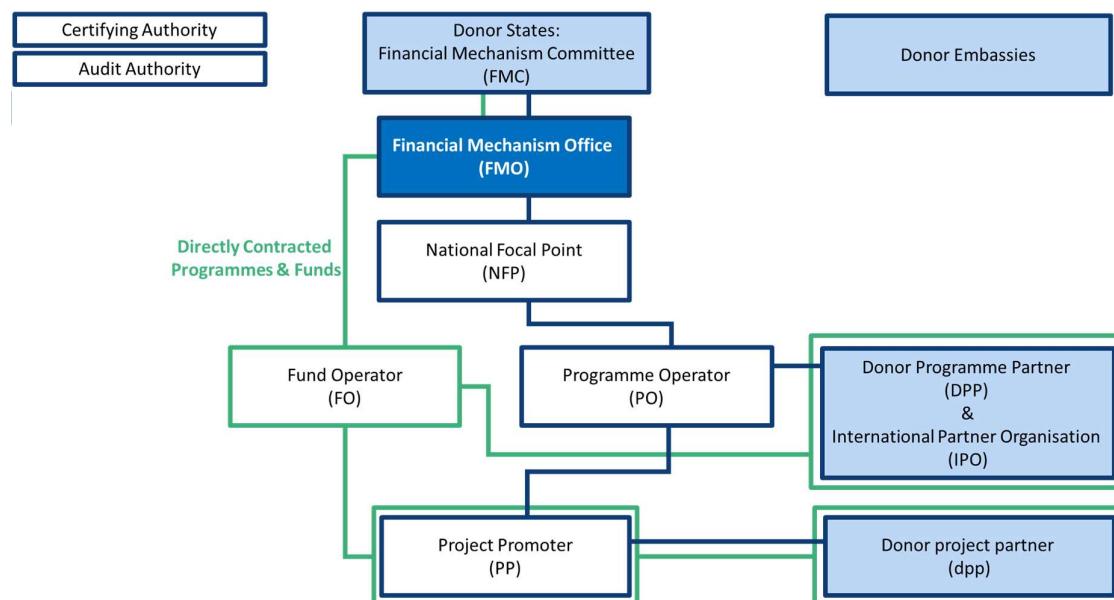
Certifying Authority

Audit Authority

Donor States:
Financial Mechanism Committee
(FMC)

Donor Embassies

Financial Mechanism Office
(FMO)

Directly Contracted Programmes & Funds

National Focal Point
(NFP)

Fund Operator
(FO)

Programme Operator
(PO)

Donor Programme Partner
(DPP)
&
International Partner Organisation
(IPO)

Project Promoter
(PP)

Donor project partner
(dpp)